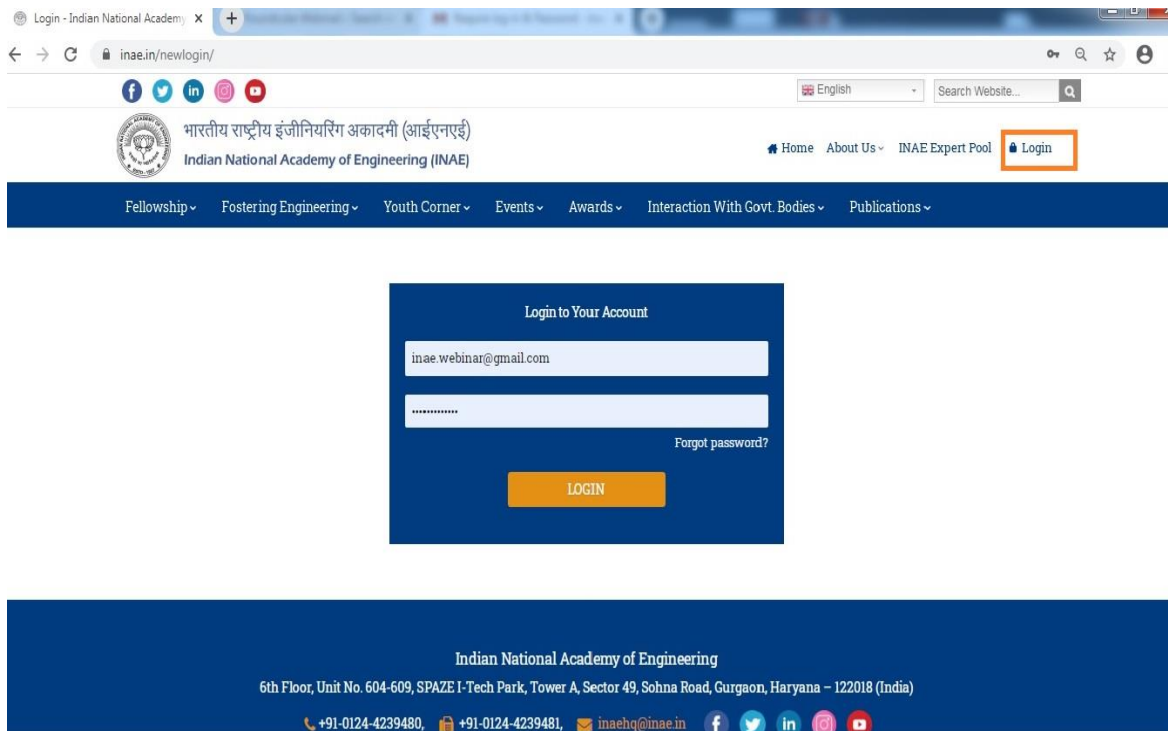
Login - Indian National Academy ×

inae.in/newlogin/

English

Search Website...

भारतीय राष्ट्रीय इंजीनियरिंग अकादमी (आईएनएई)
Indian National Academy of Engineering (INAE)

Home About Us INAE Expert Pool Login

Fellowship Fostering Engineering Youth Corner Events Awards Interaction With Govt. Bodies Publications

Login to Your Account

inae.webinar@gmail.com

Forgot password?

LOGIN

Indian National Academy of Engineering
6th Floor, Unit No. 604-609, SPAZE I-Tech Park, Tower A, Sector 49, Sohna Road, Gurgaon, Haryana – 122018 (India)
+91-0124-4239480, +91-0124-4239481, inaehq@inae.in